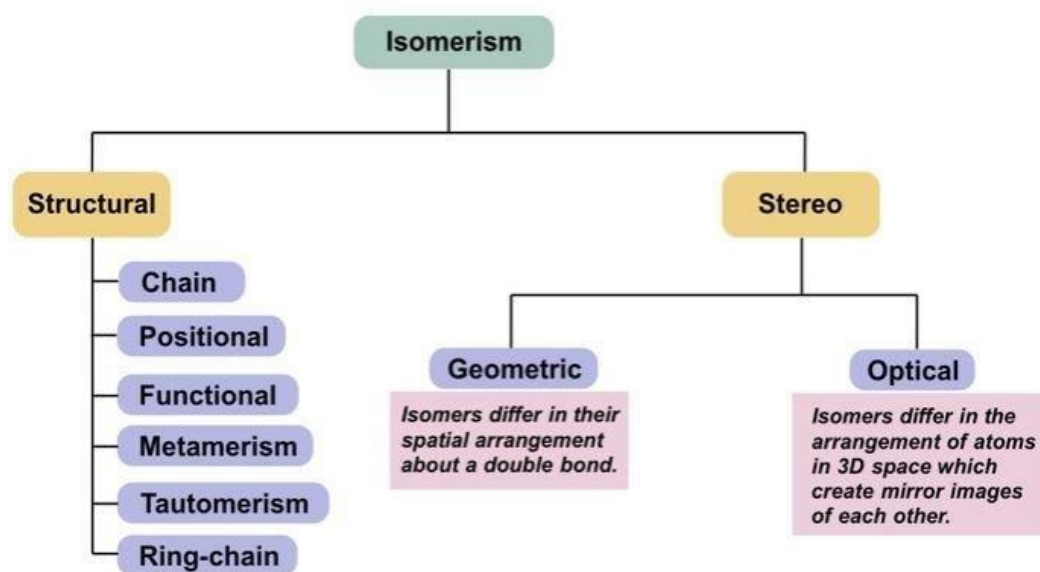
Isomerism

Structural

Chain

Positional

Functional

Metamerism

Tautomerism

Ring-chain

Stereo

Geometric

Isomers differ in their spatial arrangement about a double bond.

Optical

Isomers differ in the arrangement of atoms in 3D space which create mirror images of each other.